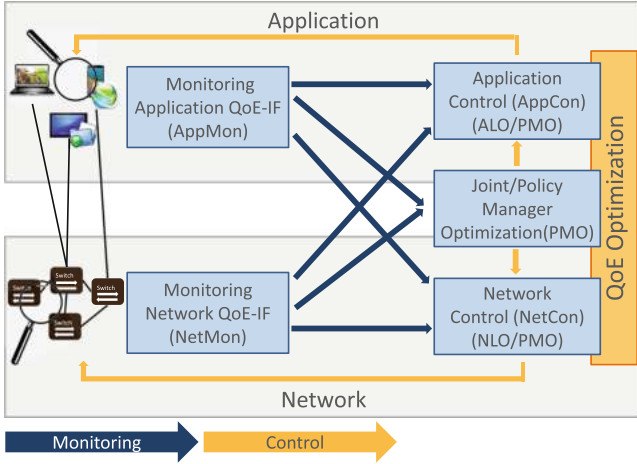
Application

Monitoring Application QoE-IF (AppMon)

Application Control (AppCon) (ALO/PMO)

Joint/Policy Manager Optimization(PMO)

QoE Optimization

Switch

Switch

Switch

Switch

Monitoring Network QoE-IF (NetMon)

Network Control (NetCon) (NLO/PMO)

Network

Monitoring

Control